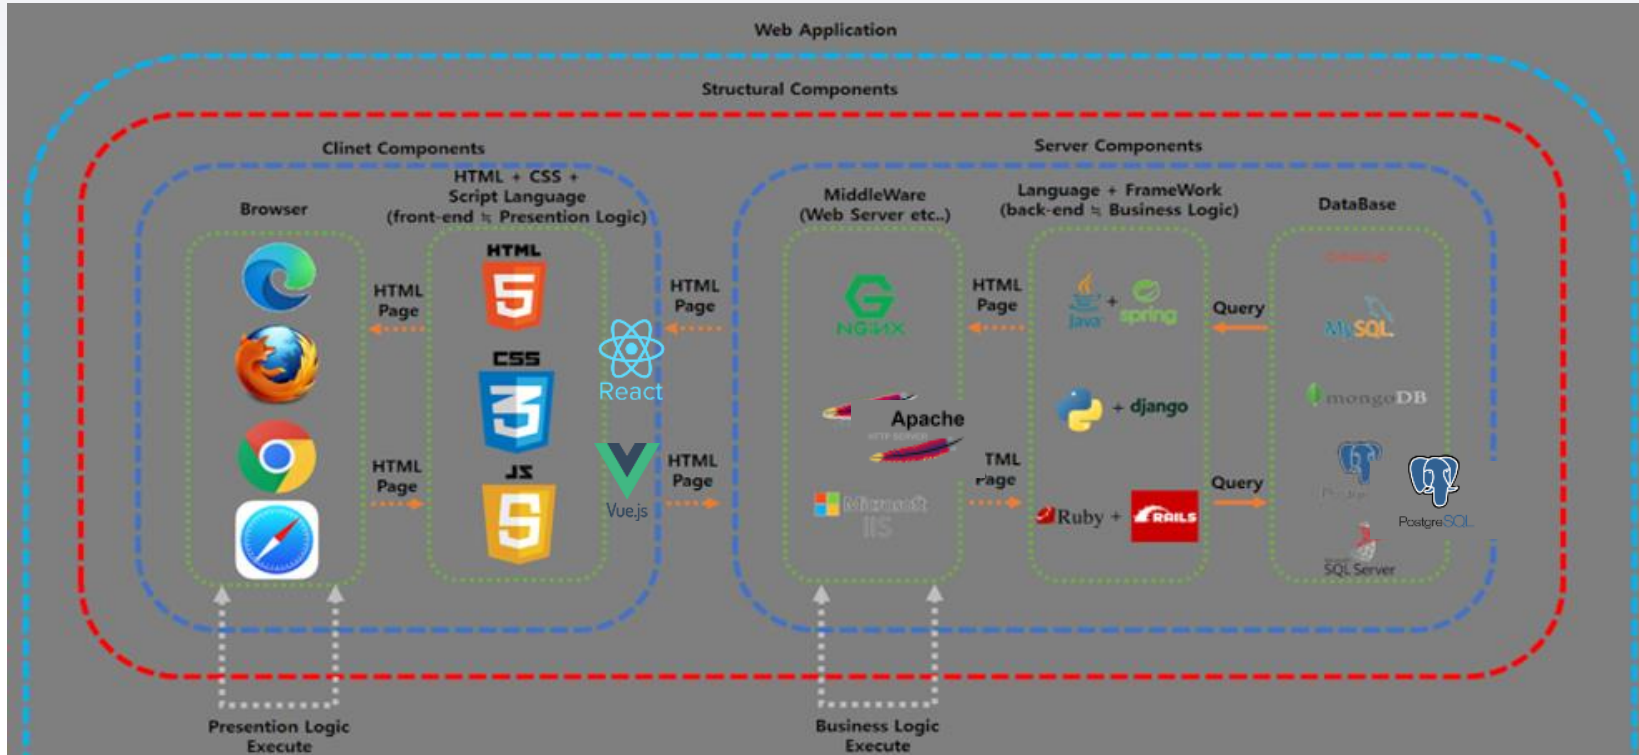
Web Application

Structural Components

Clinet Components

Server Components

Browser

HTML + CSS + Script Language (front-end ≒ Presention Logic)

HTML

CSS

JS

React

Vue.js

HTML Page

HTML Page

HTML Page

HTML Page

MiddleWare (Web Server etc..)

NGINX

Apache

Microsoft IIS

HTML Page

TML Page

Language + FrameWork (back-end ≒ Business Logic)

Java + spring

+ django

Ruby + RAILS

Query

Query

DataBase

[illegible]

MySQL

mongoDB

PostgreSQL

PostgreSQL

SQL Server

Presention Logic Execute

Business Logic Execute